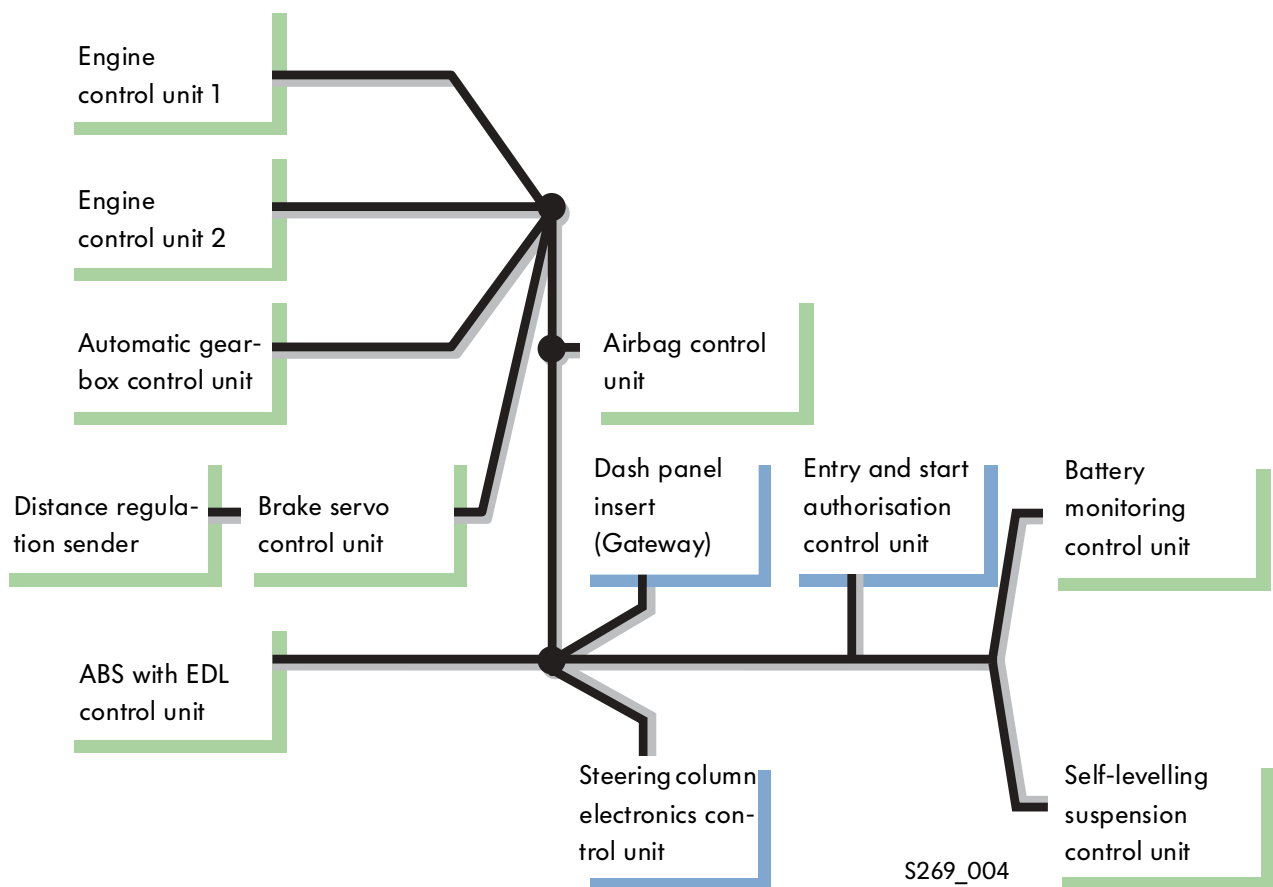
Engine control unit 1

Engine control unit 2

Automatic gearbox control unit

Airbag control unit

Distance regulation sender

Brake servo control unit

Dash panel insert (Gateway)

Entry and start authorisation control unit

Battery monitoring control unit

ABS with EDL control unit

Steering column electronics control unit

Self-levelling suspension control unit

S269_004